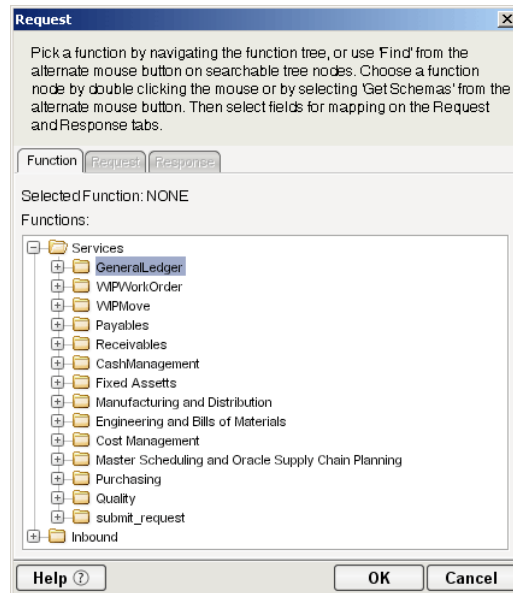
Request

Pick a function by navigating the function tree, or use 'Find' from the alternate mouse button on searchable tree nodes. Choose a function node by double clicking the mouse or by selecting 'Get Schemas' from the alternate mouse button. Then select fields for mapping on the Request and Response tabs.

Function | Request | Response

Selected Function: NONE

Functions:

Services
GeneralLedger
WIPWorkOrder
WIPMove
Payables
Receivables
CashManagement
Fixed Assetts
Manufacturing and Distribution
Engineering and Bills of Materials
Cost Management
Master Scheduling and Oracle Supply Chain Planning
Purchasing
Quality
submit_request
Inbound

Help ⑦ | OK | Cancel